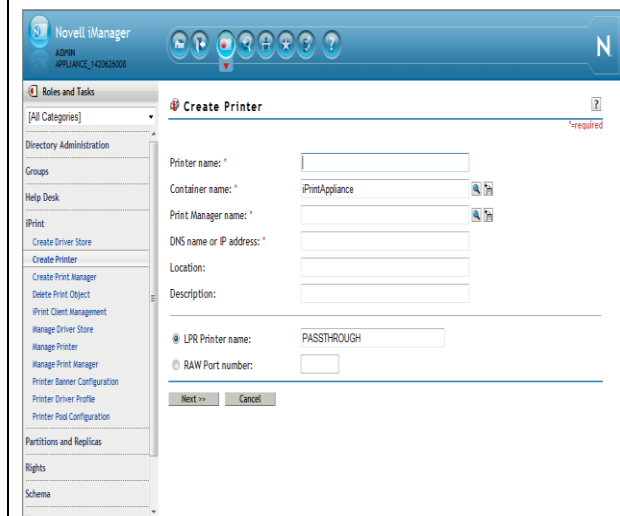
Novell iManager
ADMIN
APPLIANCE_1420626008

N

Roles and Tasks

[All Categories]

Directory Administration
Groups
Help Desk
iPrint
Create Driver Store
Create Printer
Create Print Manager
Delete Print Object
iPrint Client Management
Manage Driver Store
Manage Printer
Manage Print Manager
Printer Banner Configuration
Printer Driver Profile
Printer Pool Configuration
Partitions and Replicas
Rights
Schema

Create Printer

?

*=required

Printer name: *

Container name: * iPrintAppliance

Print Manager name: *

DNS name or IP address: *

Location:

Description:

LPR Printer name: PASSTHROUGH

RAW Port number:

Next >> Cancel